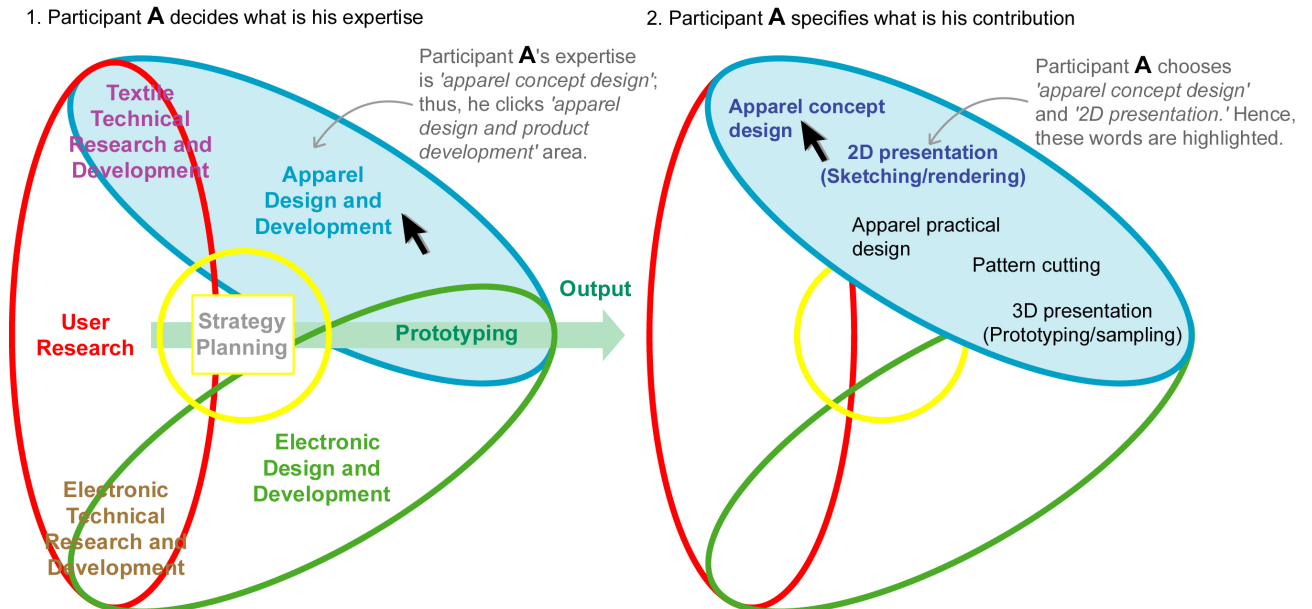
1. Participant **A** decides what is his expertise

Participant **A**'s expertise is *'apparel concept design'*; thus, he clicks *'apparel design and product development'* area.

Textile Technical Research and Development

Apparel Design and Development

User Research

Strategy Planning

Prototyping

Output

Electronic Design and Development

Electronic Technical Research and Development

2. Participant **A** specifies what is his contribution

Participant **A** chooses *'apparel concept design'* and *'2D presentation.'* Hence, these words are highlighted.

Apparel concept design

2D presentation (Sketching/rendering)

Apparel practical design

Pattern cutting

3D presentation (Prototyping/sampling)